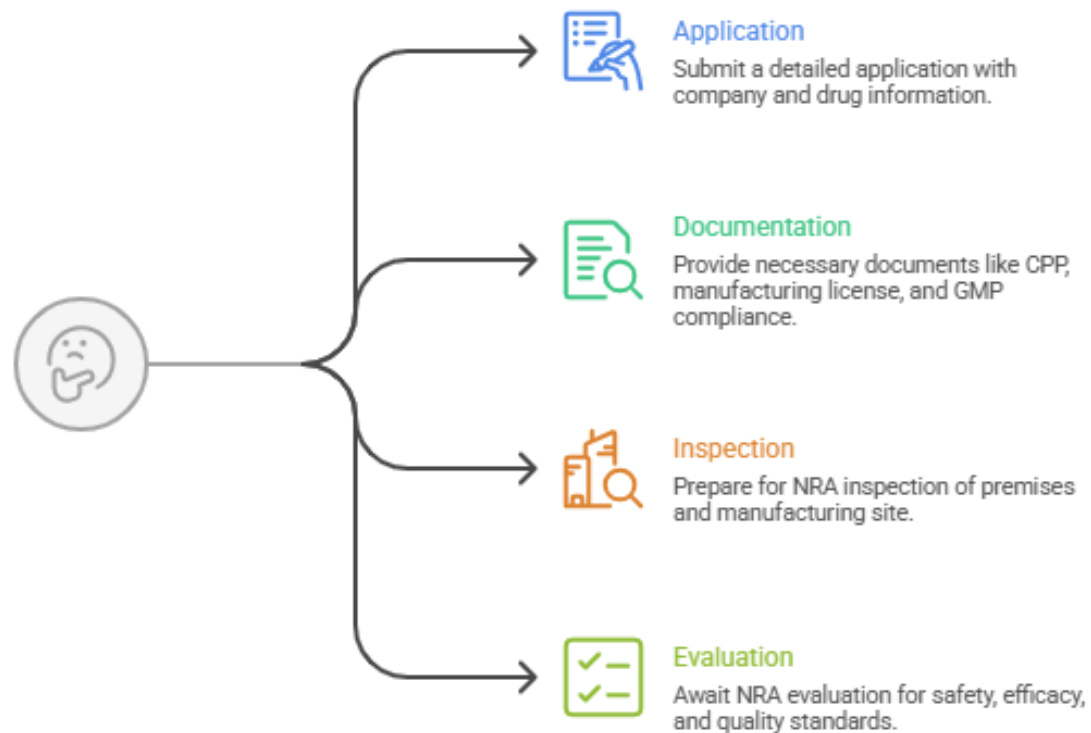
Application
Submit a detailed application with company and drug information.

Documentation
Provide necessary documents like CPP, manufacturing license, and GMP compliance.

Inspection
Prepare for NRA inspection of premises and manufacturing site.

Evaluation
Await NRA evaluation for safety, efficacy, and quality standards.